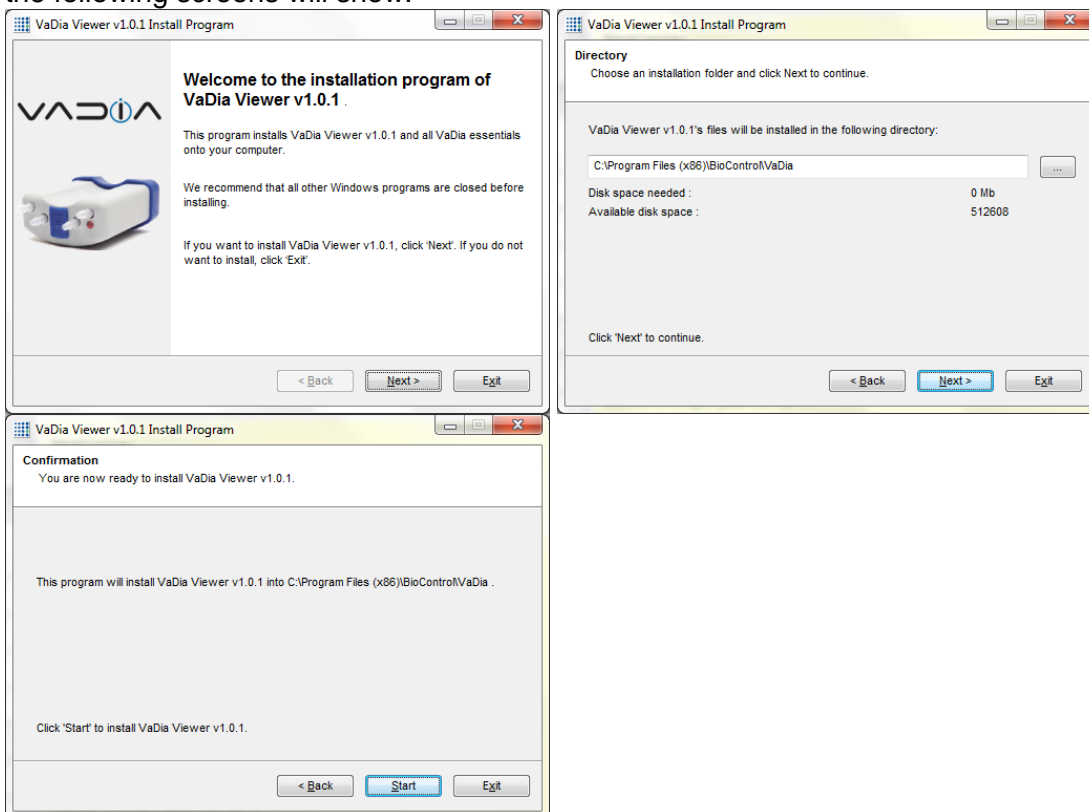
the following screens will show:

VaDia Viewer v1.0.1 Install Program

VADIA

Welcome to the installation program of VaDia Viewer v1.0.1 .

This program installs VaDia Viewer v1.0.1 and all VaDia essentials onto your computer.

We recommend that all other Windows programs are closed before installing.

If you want to install VaDia Viewer v1.0.1, click 'Next'. If you do not want to install, click 'Exit'.

< Back | Next > | Exit

VaDia Viewer v1.0.1 Install Program

Directory
Choose an installation folder and click Next to continue.

VaDia Viewer v1.0.1's files will be installed in the following directory:

C:\Program Files (x86)\BioControl\VaDia

...

Disk space needed : 0 Mb
Available disk space : 512608

Click 'Next' to continue.

< Back | Next > | Exit

VaDia Viewer v1.0.1 Install Program

Confirmation
You are now ready to install VaDia Viewer v1.0.1.

This program will install VaDia Viewer v1.0.1 into C:\Program Files (x86)\BioControl\VaDia .

Click 'Start' to install VaDia Viewer v1.0.1.

< Back | Start | Exit